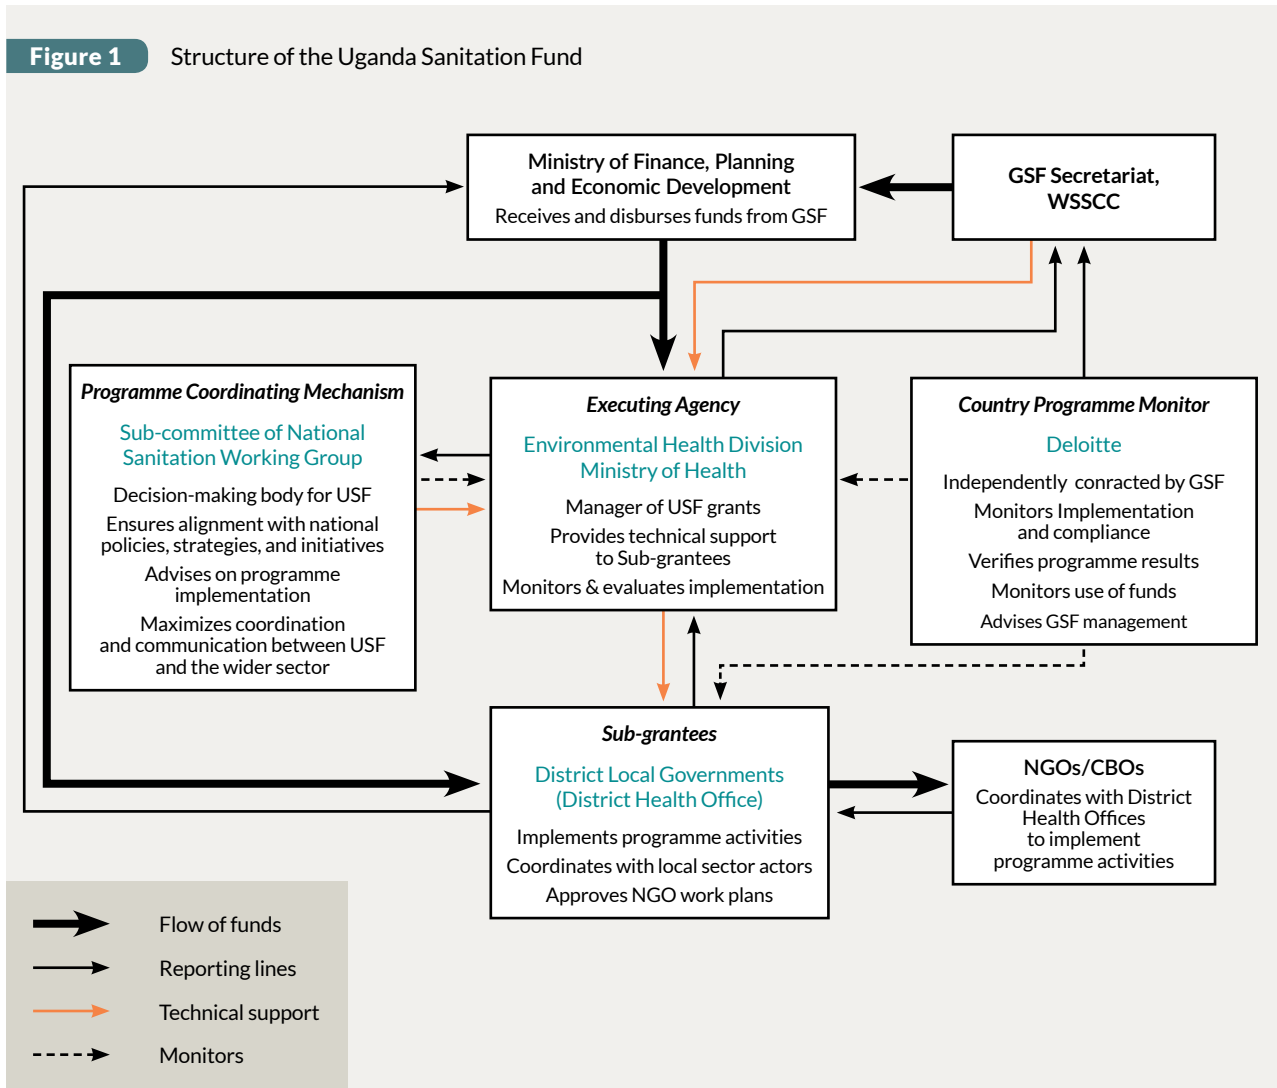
Figure 1 Structure of the Uganda Sanitation Fund

Ministry of Finance, Planning and Economic Development
Receives and disburses funds from GSF

GSF Secretariat, WSSCC

Programme Coordinating Mechanism
Sub-committee of National Sanitation Working Group
Decision-making body for USF
Ensures alignment with national policies, strategies, and initiatives
Advises on programme implementation
Maximizes coordination and communication between USF and the wider sector

Executing Agency
Environmental Health Division Ministry of Health
Manager of USF grants
Provides technical support to Sub-grantees
Monitors & evaluates implementation

Country Programme Monitor
Deloitte
Independently conracted by GSF
Monitors Implementation and compliance
Verifies programme results
Monitors use of funds
Advises GSF management

Sub-grantees
District Local Governments (District Health Office)
Implements programme activities
Coordinates with local sector actors
Approves NGO work plans

NGOs/CBOs
Coordinates with District Health Offices to implement programme activities

Flow of funds
Reporting lines
Technical support
Monitors